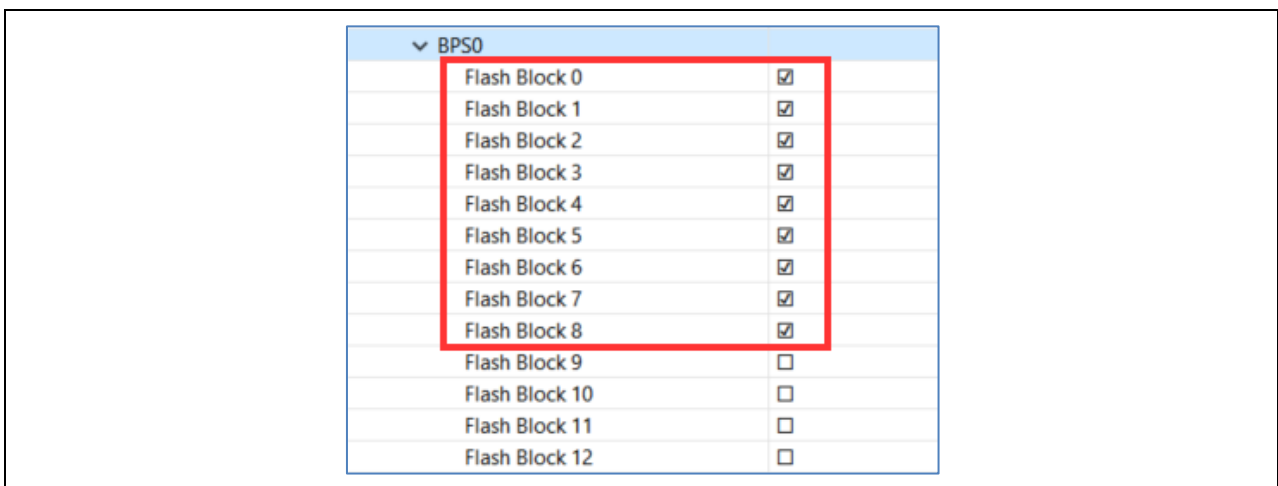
BPS0

| | |
|---|---|
| Flash Block 0 | ☑ |
| Flash Block 1 | ☑ |
| Flash Block 2 | ☑ |
| Flash Block 3 | ☑ |
| Flash Block 4 | ☑ |
| Flash Block 5 | ☑ |
| Flash Block 6 | ☑ |
| Flash Block 7 | ☑ |
| Flash Block 8 | ☑ |
| Flash Block 9 | ☐ |
| Flash Block 10 | ☐ |
| Flash Block 11 | ☐ |
| Flash Block 12 | ☐ |